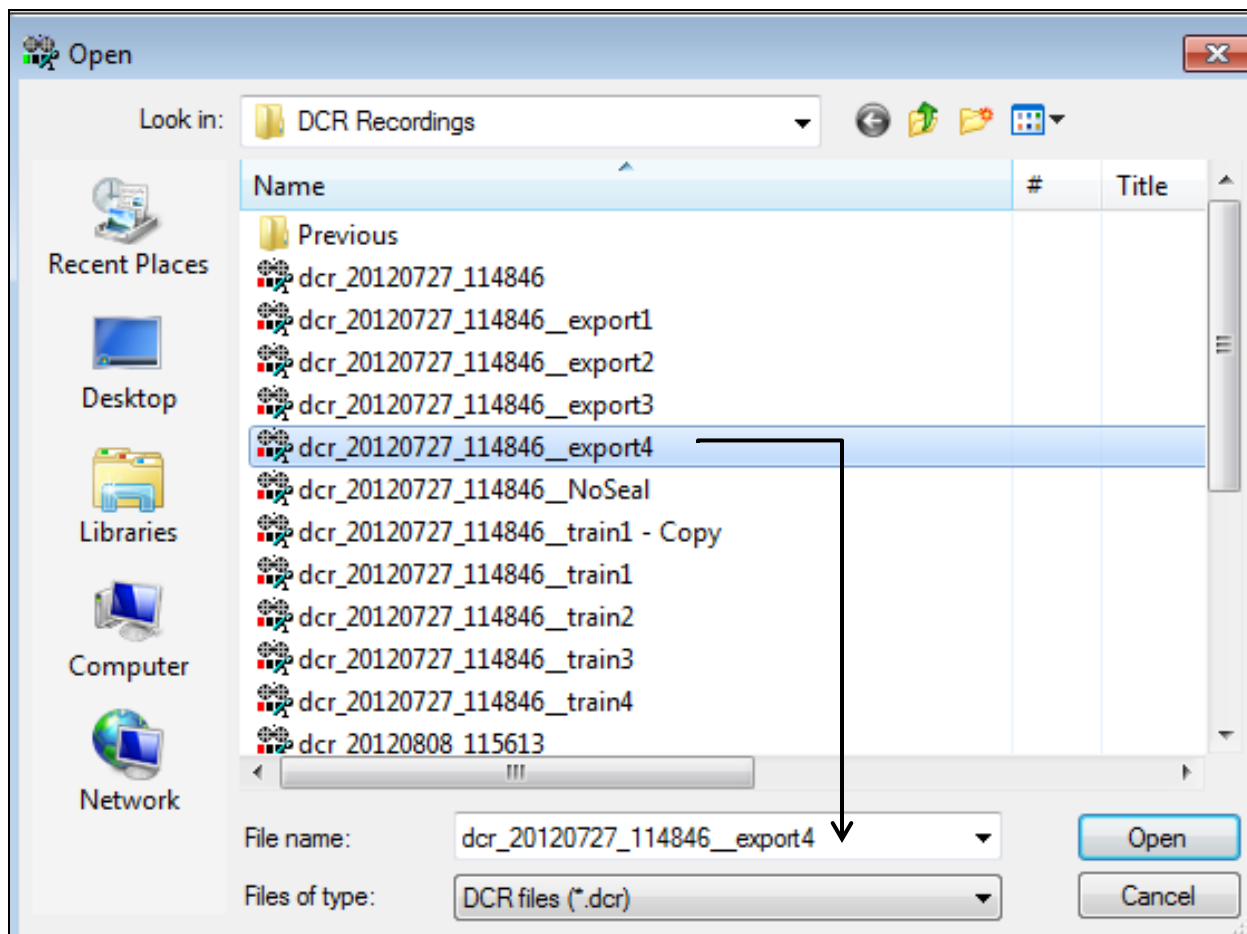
Open

Look in: DCR Recordings

Recent Places
Desktop
Libraries
Computer
Network

| Name | # | Title |
|---|---|---|
| Previous | | |
| dcr_20120727_114846 | | |
| dcr_20120727_114846__export1 | | |
| dcr_20120727_114846__export2 | | |
| dcr_20120727_114846__export3 | | |
| dcr_20120727_114846__export4 | | |
| dcr_20120727_114846__NoSeal | | |
| dcr_20120727_114846__train1 - Copy | | |
| dcr_20120727_114846__train1 | | |
| dcr_20120727_114846__train2 | | |
| dcr_20120727_114846__train3 | | |
| dcr_20120727_114846__train4 | | |
| dcr_20120808_115613 | | |

File name: dcr_20120727_114846__export4
Files of type: DCR files (*.dcr)

Open
Cancel